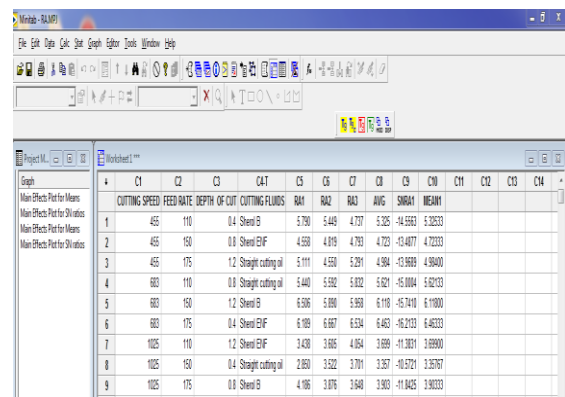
Minitab - RAJ.MPJ

File Edit Data Calc Stat Graph Editor Tools Window Help

Project M...

Graph
Main Effects Plot for Means
Main Effects Plot for SN ratios
Main Effects Plot for Means
Main Effects Plot for SN ratios

Worksheet 1 ***

| ↓ | C1 | C2 | C3 | C4-T | C5 | C6 | C7 | C8 | C9 | C10 | C11 | C12 | C13 | C14 |
|---|---|---|---|---|---|---|---|---|---|---|---|---|---|---|
| | CUTTING SPEED | FEED RATE | DEPTH OF CUT | CUTTING FLUIDS | RA1 | RA2 | RA3 | AVG | SNRA1 | MEAN1 | | | | |
| 1 | 455 | 110 | 0.4 | Sherol B | 5.790 | 5.449 | 4.737 | 5.325 | -14.5563 | 5.32533 | | | | |
| 2 | 455 | 150 | 0.8 | Sherol ENF | 4.558 | 4.819 | 4.793 | 4.723 | -13.4877 | 4.72333 | | | | |
| 3 | 455 | 175 | 1.2 | Straight cutting oil | 5.111 | 4.550 | 5.291 | 4.984 | -13.9609 | 4.98400 | | | | |
| 4 | 683 | 110 | 0.8 | Straight cutting oil | 5.442 | 5.592 | 5.832 | 5.621 | -15.0004 | 5.62133 | | | | |
| 5 | 683 | 150 | 1.2 | Sherol B | 6.506 | 5.890 | 5.958 | 6.118 | -15.7410 | 6.11800 | | | | |
| 6 | 683 | 175 | 0.4 | Sherol ENF | 6.189 | 6.667 | 6.534 | 6.463 | -16.2133 | 6.46333 | | | | |
| 7 | 1025 | 110 | 1.2 | Sherol ENF | 3.438 | 3.605 | 4.054 | 3.699 | -11.3831 | 3.69900 | | | | |
| 8 | 1025 | 150 | 0.4 | Straight cutting oil | 2.850 | 3.522 | 3.701 | 3.357 | -10.5721 | 3.35767 | | | | |
| 9 | 1025 | 175 | 0.8 | Sherol B | 4.186 | 3.876 | 3.648 | 3.903 | -11.8425 | 3.90333 | | | | |